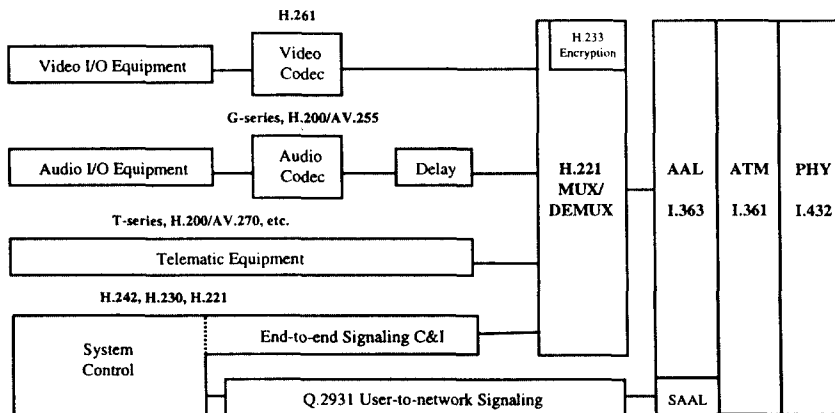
H.261

Video I/O Equipment

Video Codec

H 233 Encryption

G-series, H.200/AV.255

Audio I/O Equipment

Audio Codec

Delay

H.221 MUX/ DEMUX

AAL I.363

ATM I.361

PHY I.432

T-series, H.200/AV.270, etc.

Telematic Equipment

H.242, H.230, H.221

System Control

End-to-end Signaling C&I

Q.2931 User-to-network Signaling

SAAL